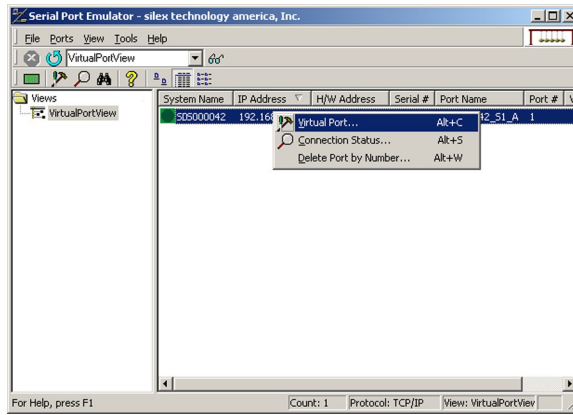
Serial Port Emulator - silex technology america, Inc.

File Ports View Tools Help

VirtualPortView

Views

VirtualPortView

| System Name | IP Address | H/W Address | Serial # | Port Name | Port # |
|---|---|---|---|---|---|
| SD5000042 | 192.168 | | | 42_S1_A | 1 |

Virtual Port... Alt+C
Connection Status... Alt+S
Delete Port by Number... Alt+W

For Help, press F1 Count: 1 Protocol: TCP/IP View: VirtualPortViev